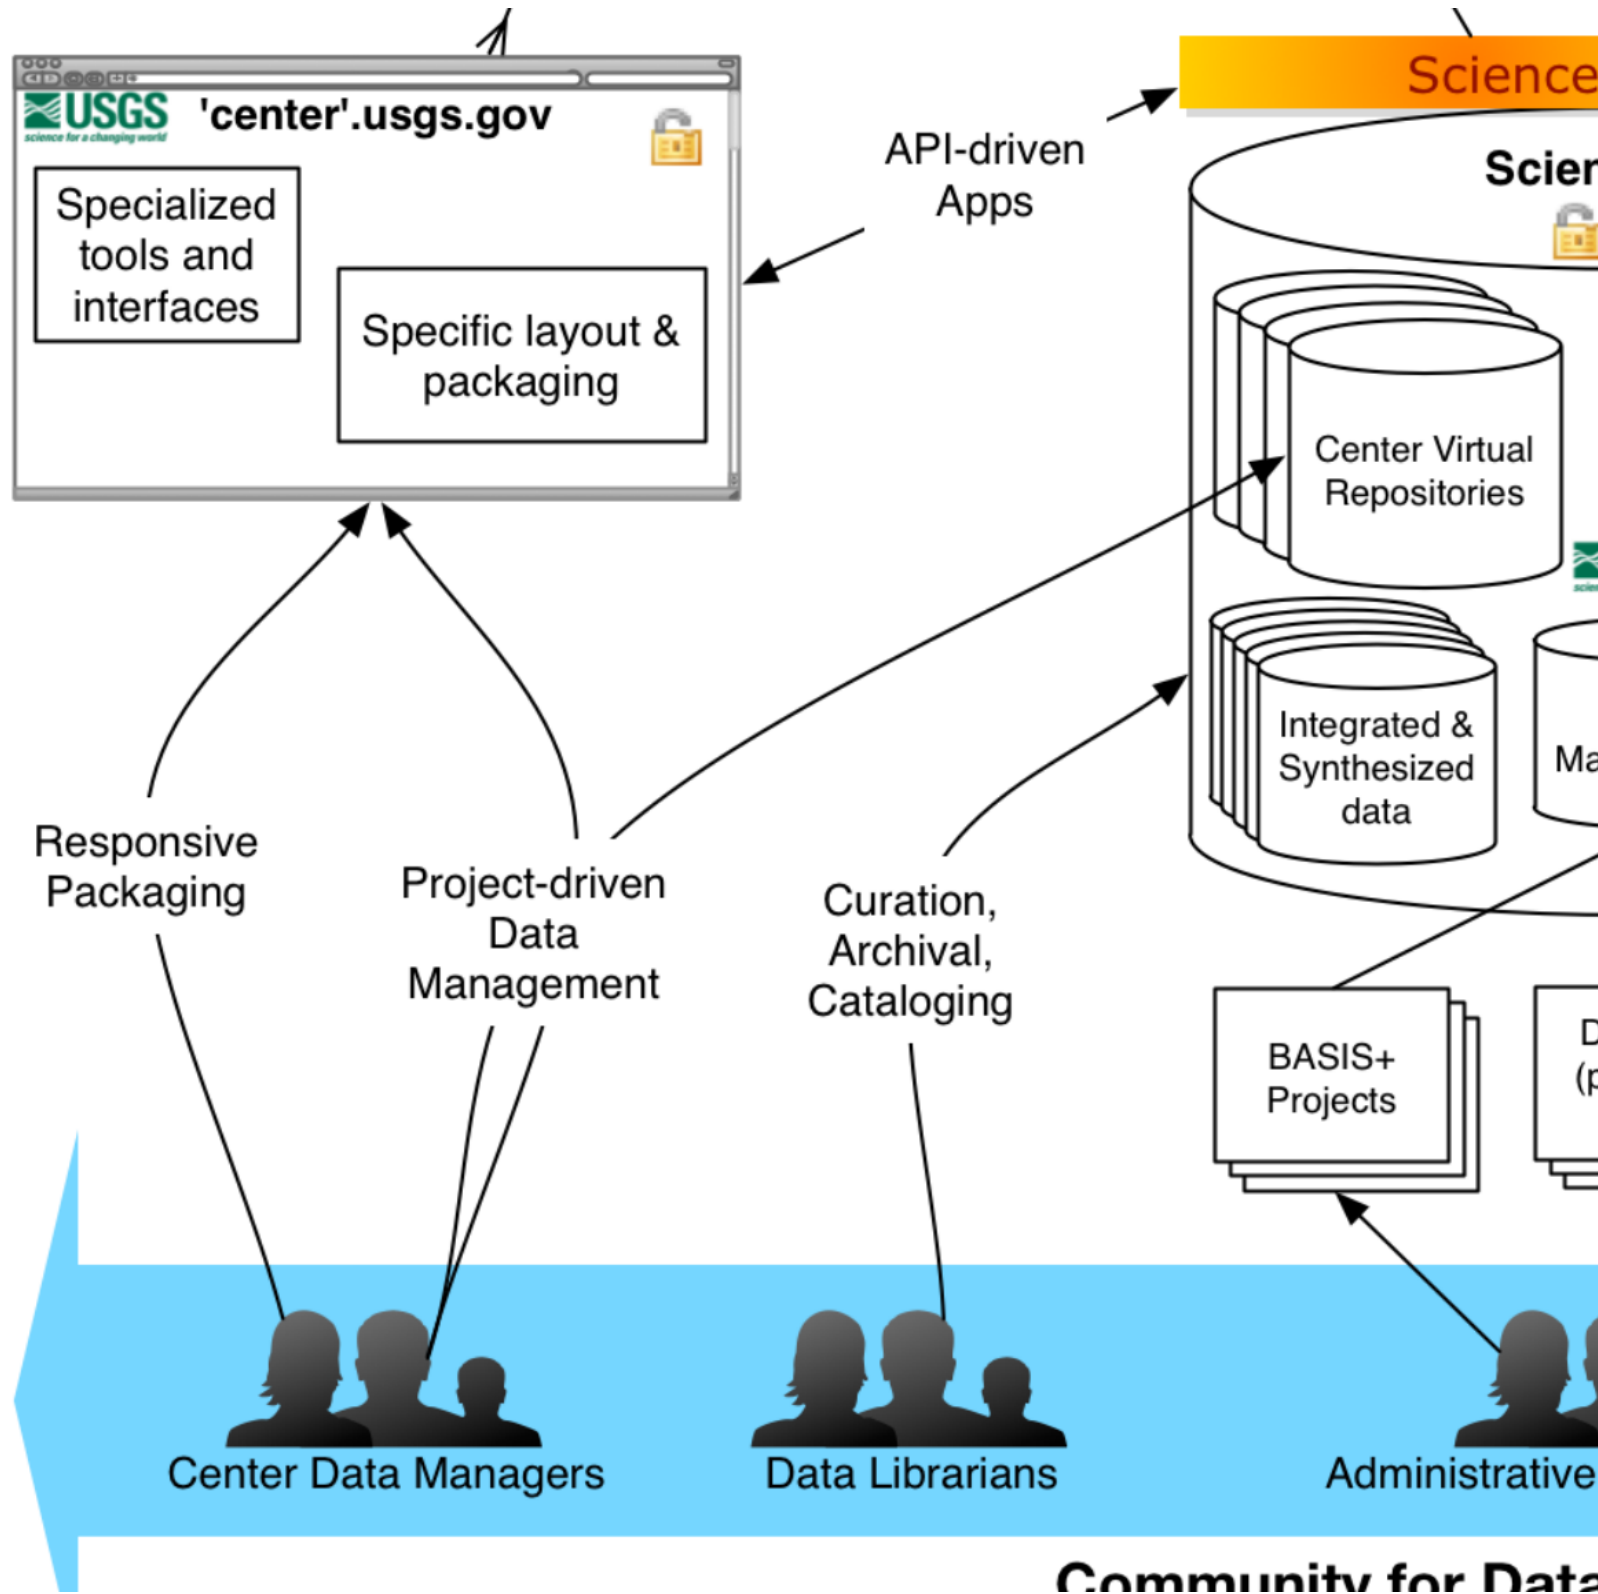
USGS
science for a changing world
'center'.usgs.gov

Specialized tools and interfaces

Specific layout & packaging

API-driven Apps

Science

Scier

Center Virtual Repositories

Integrated & Synthesized data

Ma

Responsive Packaging

Project-driven Data Management

Curation, Archival, Cataloging

BASIS+ Projects

D (p

Center Data Managers

Data Librarians

Administrative

Community for Data